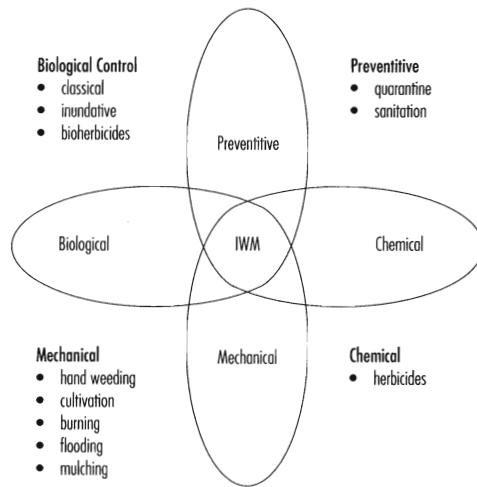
**Biological Control**
- classical
- inundative
- bioherbicides

**Preventitive**
- quarantine
- sanitation

Preventitive

Biological

IWM

Chemical

Mechanical

**Mechanical**
- hand weeding
- cultivation
- burning
- flooding
- mulching

**Chemical**
- herbicides